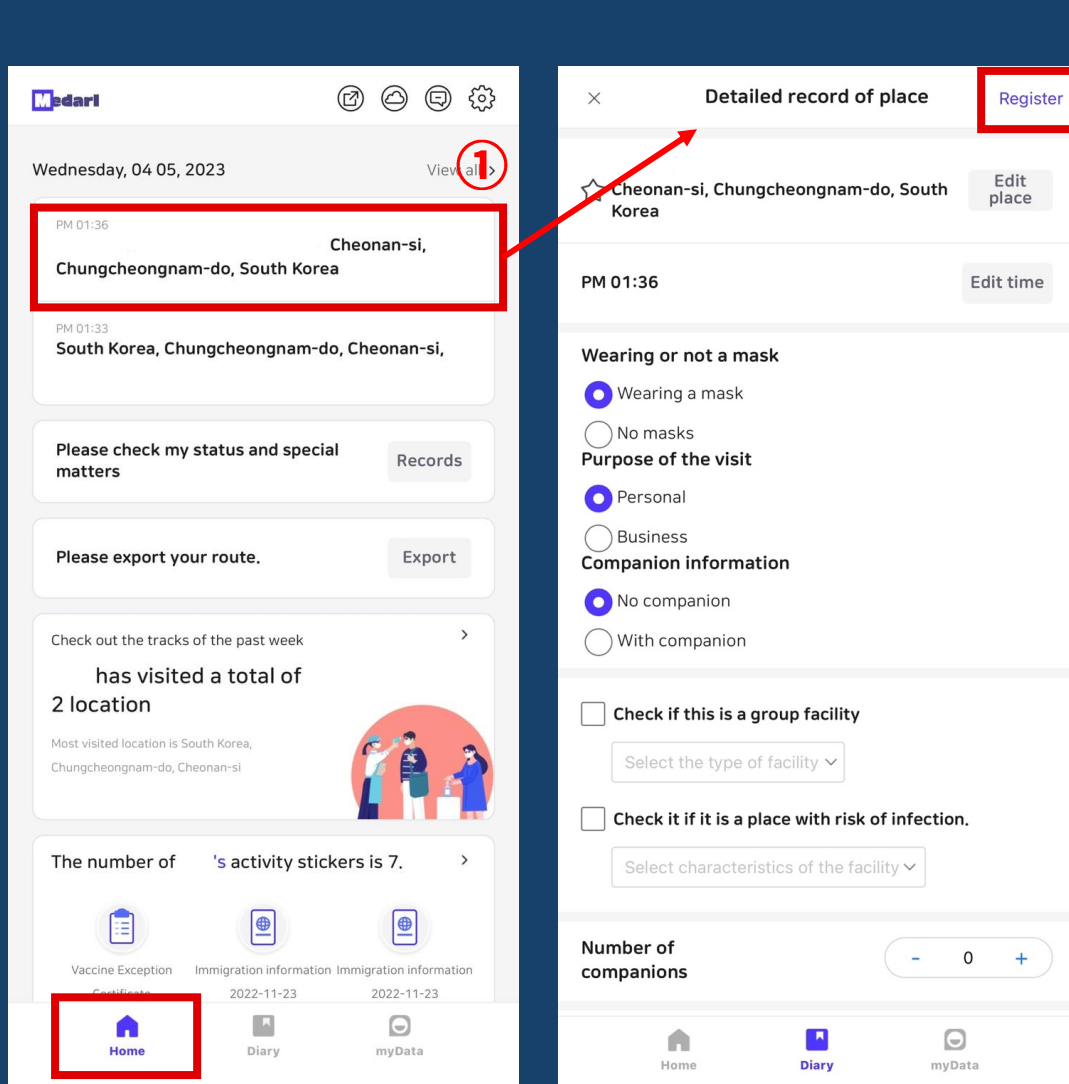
Medarl

Wednesday, 04 05, 2023

View all >

①

PM 01:36

Cheonan-si, Chungcheongnam-do, South Korea

PM 01:33

South Korea, Chungcheongnam-do, Cheonan-si,

Please check my status and special matters

Records

Please export your route.

Export

Check out the tracks of the past week

>

has visited a total of 2 location

Most visited location is South Korea, Chungcheongnam-do, Cheonan-si

The number of 's activity stickers is 7.

>

Vaccine Exception Certificate

Immigration information 2022-11-23

Immigration information 2022-11-23

Home

Diary

myData

×

Detailed record of place

Register

Cheonan-si, Chungcheongnam-do, South Korea

Edit place

PM 01:36

Edit time

Wearing or not a mask

Wearing a mask

No masks

Purpose of the visit

Personal

Business

Companion information

No companion

With companion

Check if this is a group facility

Select the type of facility

Check it if it is a place with risk of infection.

Select characteristics of the facility

Number of companions

- 0 +

Home

Diary

myData